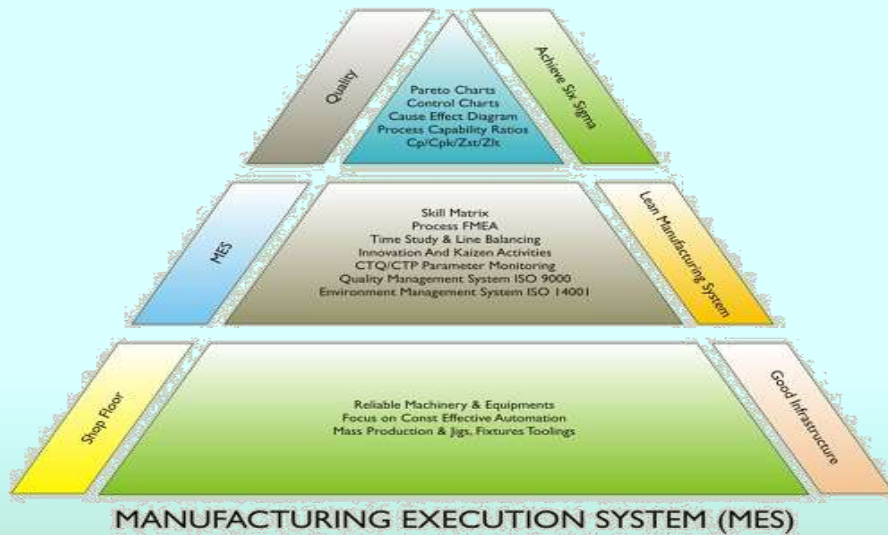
Quality

Pareto Charts
Control Charts
Cause Effect Diagram
Process Capability Ratios
Cp/Cpk/Zst/Zlt

Achieve Six Sigma

MES

Skill Matrix
Process FMEA
Time Study & Line Balancing
Innovation And Kaizen Activities
CTQ/CTP Parameter Monitoring
Quality Management System ISO 9000
Environment Management System ISO 14001

Lean Manufacturing System

Shop Floor

Reliable Machinery & Equipments
Focus on Const Effective Automation
Mass Production & Jigs, Fixtures Toolings

Good Infrastructure

MANUFACTURING EXECUTION SYSTEM (MES)